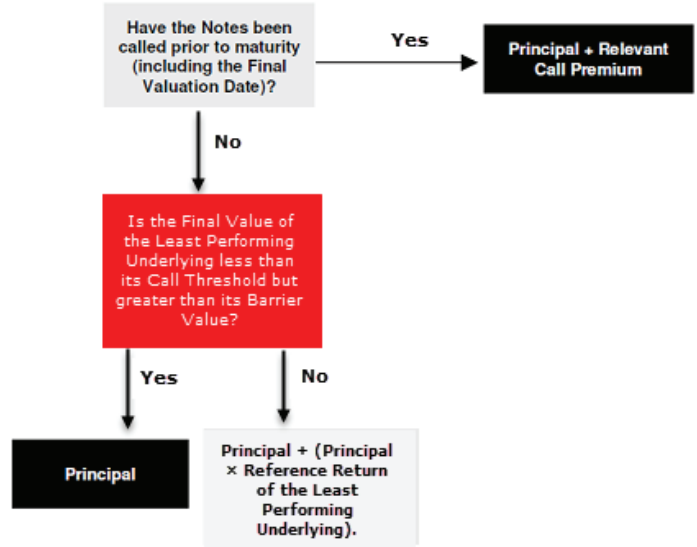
Have the Notes been called prior to maturity (including the Final Valuation Date)?

Yes

Principal + Relevant Call Premium

No

Is the Final Value of the Least Performing Underlying less than its Call Threshold but greater than its Barrier Value?

Yes

No

Principal

Principal + (Principal × Reference Return of the Least Performing Underlying).